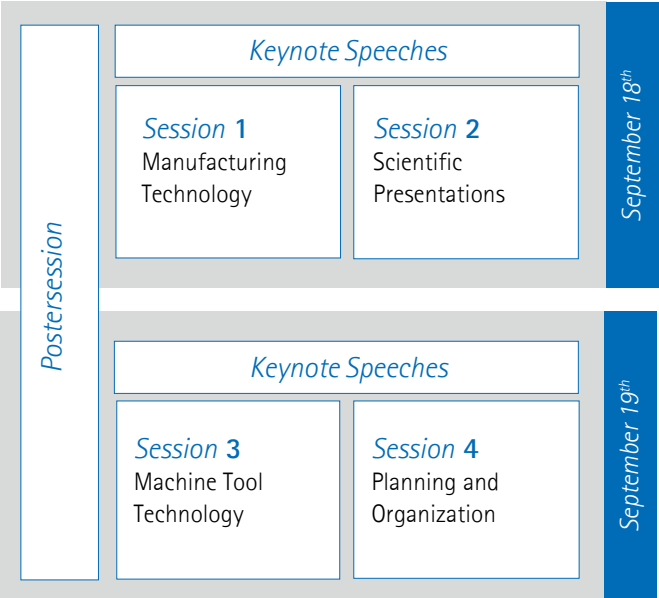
Postersession

Keynote Speeches

Session 1
Manufacturing Technology

Session 2
Scientific Presentations

September $18^{th}$

Keynote Speeches

Session 3
Machine Tool Technology

Session 4
Planning and Organization

September $19^{th}$